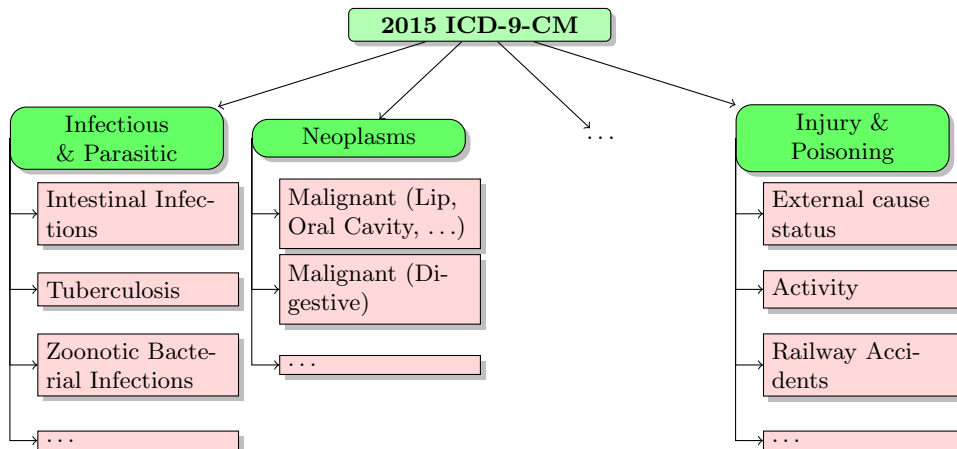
2015 ICD-9-CM

Infectious & Parasitic

Intestinal Infections

Tuberculosis

Zoonotic Bacterial Infections

...

Neoplasms

Malignant (Lip, Oral Cavity, ...)

Malignant (Digestive)

...

...

Injury & Poisoning

External cause status

Activity

Railway Accidents

...